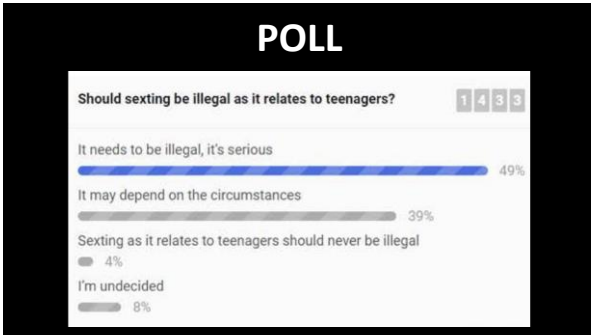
POLL

Should sexting be illegal as it relates to teenagers?

1 4 3 3

It needs to be illegal, it's serious

49%

It may depend on the circumstances

39%

Sexting as it relates to teenagers should never be illegal

4%

I'm undecided

8%